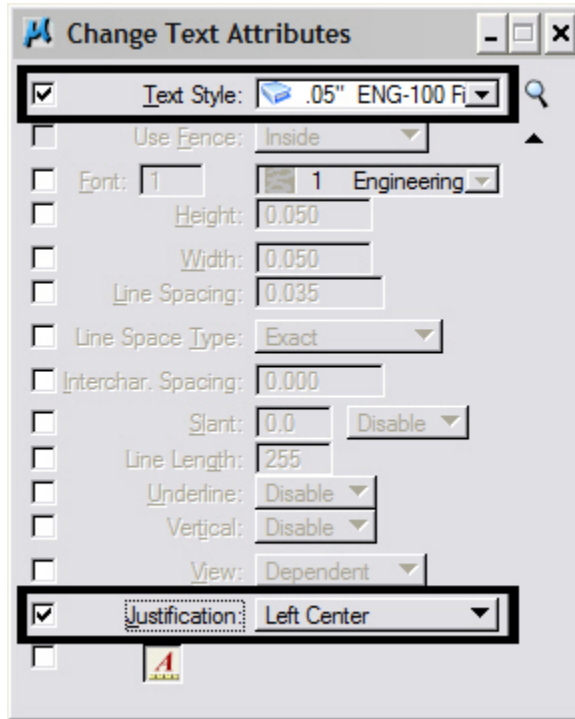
Change Text Attributes

Text Style: .05" ENG-100 Fi

Use Fence: Inside

Font: 1 1 Engineering

Height: 0.050

Width: 0.050

Line Spacing: 0.035

Line Space Type: Exact

Interchar. Spacing: 0.000

Slant: 0.0 Disable

Line Length: 255

Underline: Disable

Vertical: Disable

View: Dependent

Justification: Left Center

A